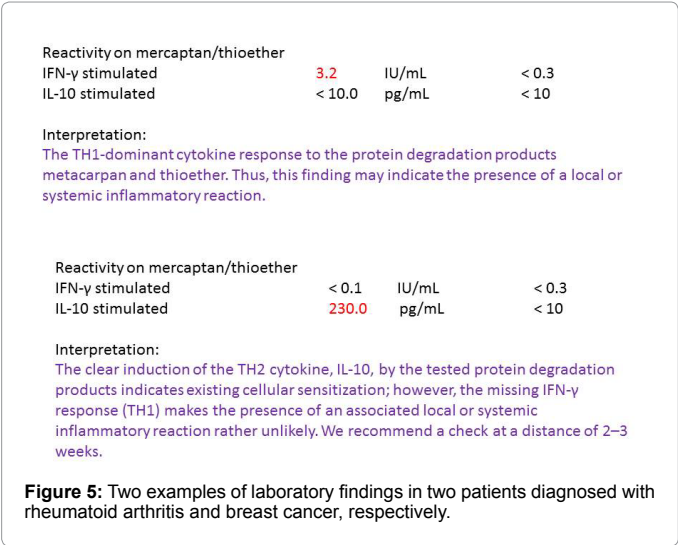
Reactivity on mercaptan/thioether

| | | | |
|---|---|---|---|
| IFN-γ stimulated | 3.2 | IU/mL | < 0.3 |
| IL-10 stimulated | < 10.0 | pg/mL | < 10 |

Interpretation:
The TH1-dominant cytokine response to the protein degradation products metacarpan and thioether. Thus, this finding may indicate the presence of a local or systemic inflammatory reaction.

Reactivity on mercaptan/thioether

| | | | |
|---|---|---|---|
| IFN-γ stimulated | < 0.1 | IU/mL | < 0.3 |
| IL-10 stimulated | 230.0 | pg/mL | < 10 |

Interpretation:
The clear induction of the TH2 cytokine, IL-10, by the tested protein degradation products indicates existing cellular sensitization; however, the missing IFN-γ response (TH1) makes the presence of an associated local or systemic inflammatory reaction rather unlikely. We recommend a check at a distance of 2–3 weeks.

**Figure 5:** Two examples of laboratory findings in two patients diagnosed with rheumatoid arthritis and breast cancer, respectively.